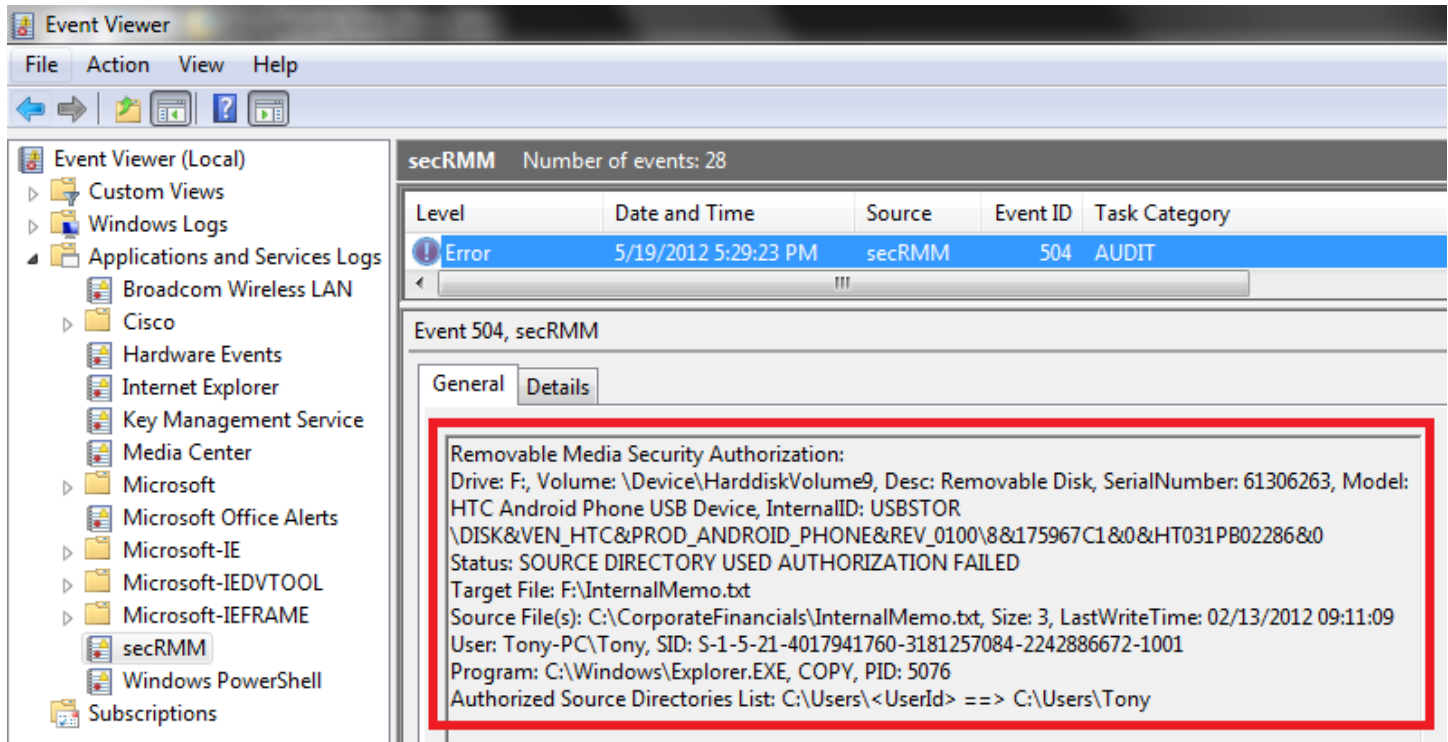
Event Viewer

File Action View Help

Event Viewer (Local)
Custom Views
Windows Logs
Applications and Services Logs
Broadcom Wireless LAN
Cisco
Hardware Events
Internet Explorer
Key Management Service
Media Center
Microsoft
Microsoft Office Alerts
Microsoft-IE
Microsoft-IEDVTOOL
Microsoft-IEFRAME
secRMM
Windows PowerShell
Subscriptions

secRMM Number of events: 28

| Level | Date and Time | Source | Event ID | Task Category |
|---|---|---|---|---|
| Error | 5/19/2012 5:29:23 PM | secRMM | 504 | AUDIT |

Event 504, secRMM

General Details

Removable Media Security Authorization:
Drive: F:, Volume: \Device\HarddiskVolume9, Desc: Removable Disk, SerialNumber: 61306263, Model: HTC Android Phone USB Device, InternalID: USBSTOR \DISK&VEN_HTC&PROD_ANDROID_PHONE&REV_0100\8&175967C1&0&HT031PB02286&0
Status: SOURCE DIRECTORY USED AUTHORIZATION FAILED
Target File: F:\InternalMemo.txt
Source File(s): C:\CorporateFinancials\InternalMemo.txt, Size: 3, LastWriteTime: 02/13/2012 09:11:09
User: Tony-PC\Tony, SID: S-1-5-21-4017941760-3181257084-2242886672-1001
Program: C:\Windows\Explorer.EXE, COPY, PID: 5076
Authorized Source Directories List: C:\Users\<UserId> ==> C:\Users\Tony